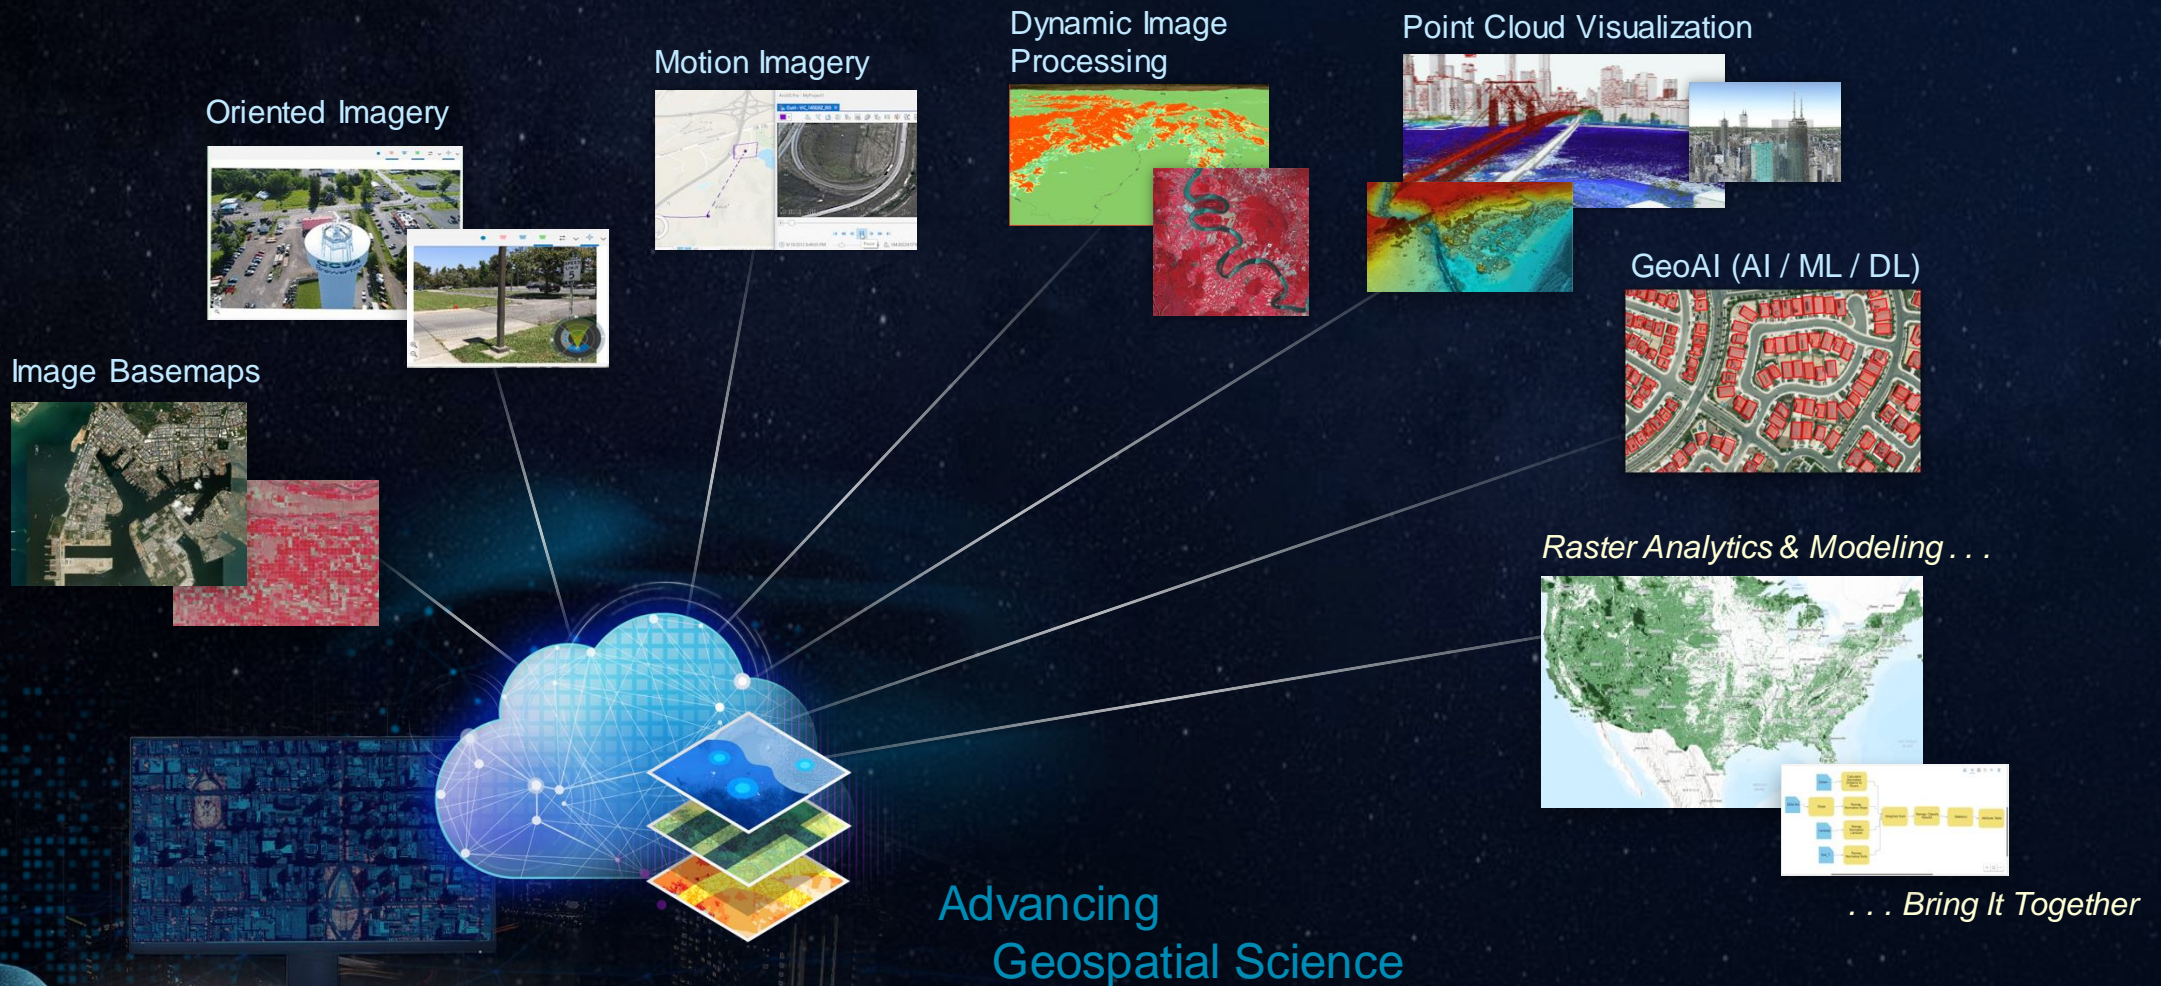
Oriented Imagery

Motion Imagery

Dynamic Image Processing

Point Cloud Visualization

Image Basemaps

GeoAI (AI / ML / DL)

Raster Analytics & Modeling . . .

Advancing Geospatial Science

. . . Bring It Together